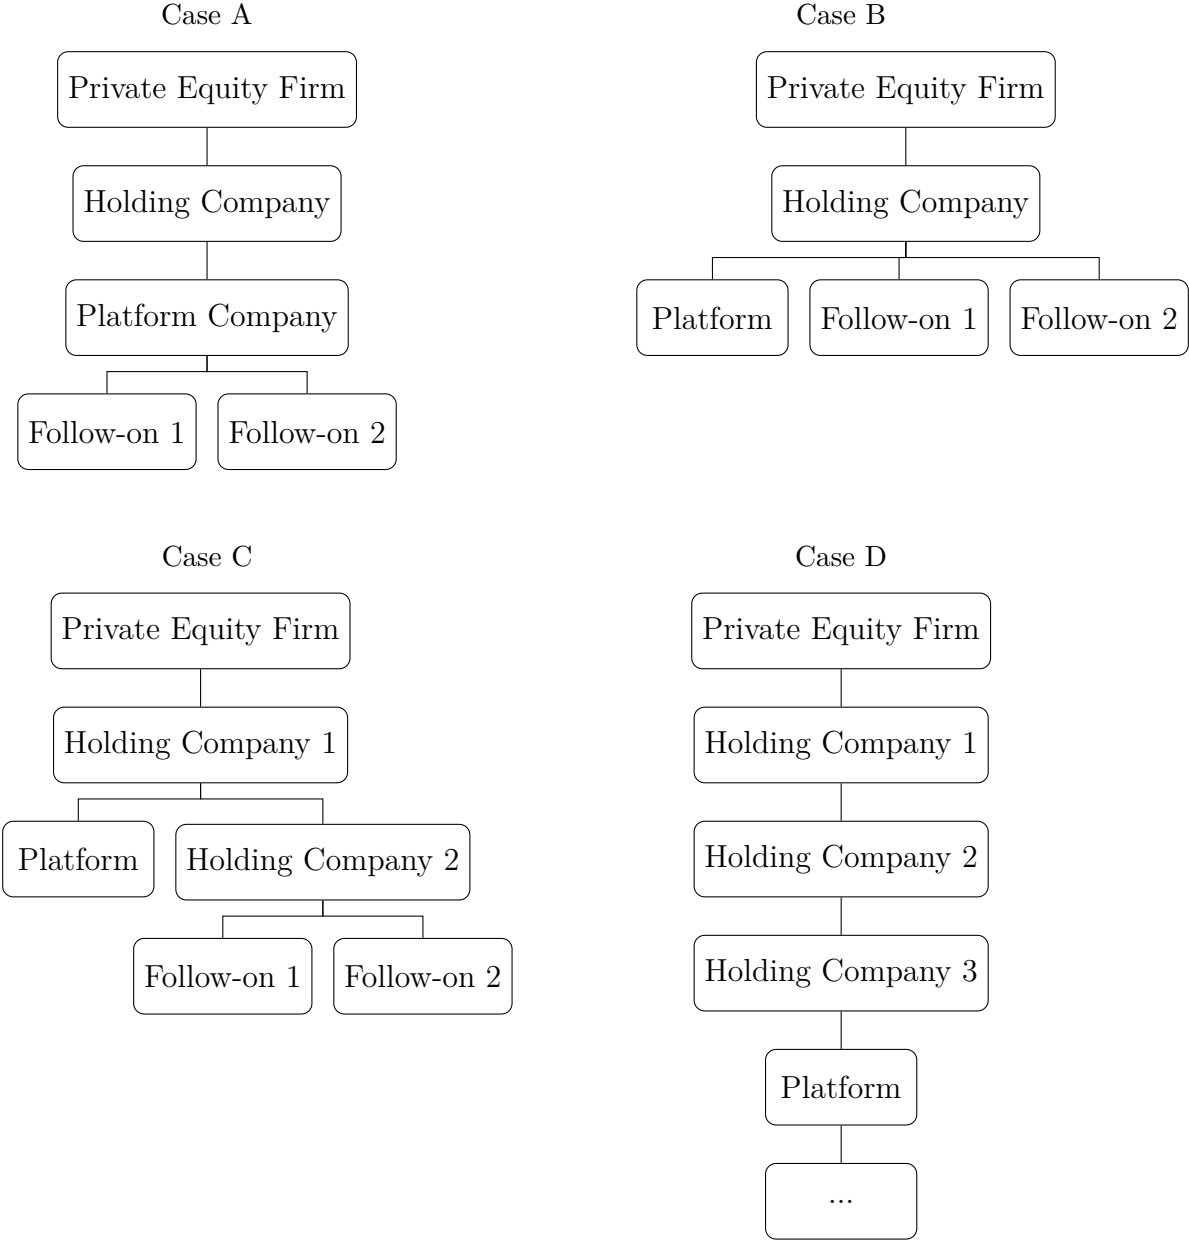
Case A

Private Equity Firm

Holding Company

Platform Company

Follow-on 1

Follow-on 2

Case B

Private Equity Firm

Holding Company

Platform

Follow-on 1

Follow-on 2

Case C

Private Equity Firm

Holding Company 1

Platform

Holding Company 2

Follow-on 1

Follow-on 2

Case D

Private Equity Firm

Holding Company 1

Holding Company 2

Holding Company 3

Platform

...